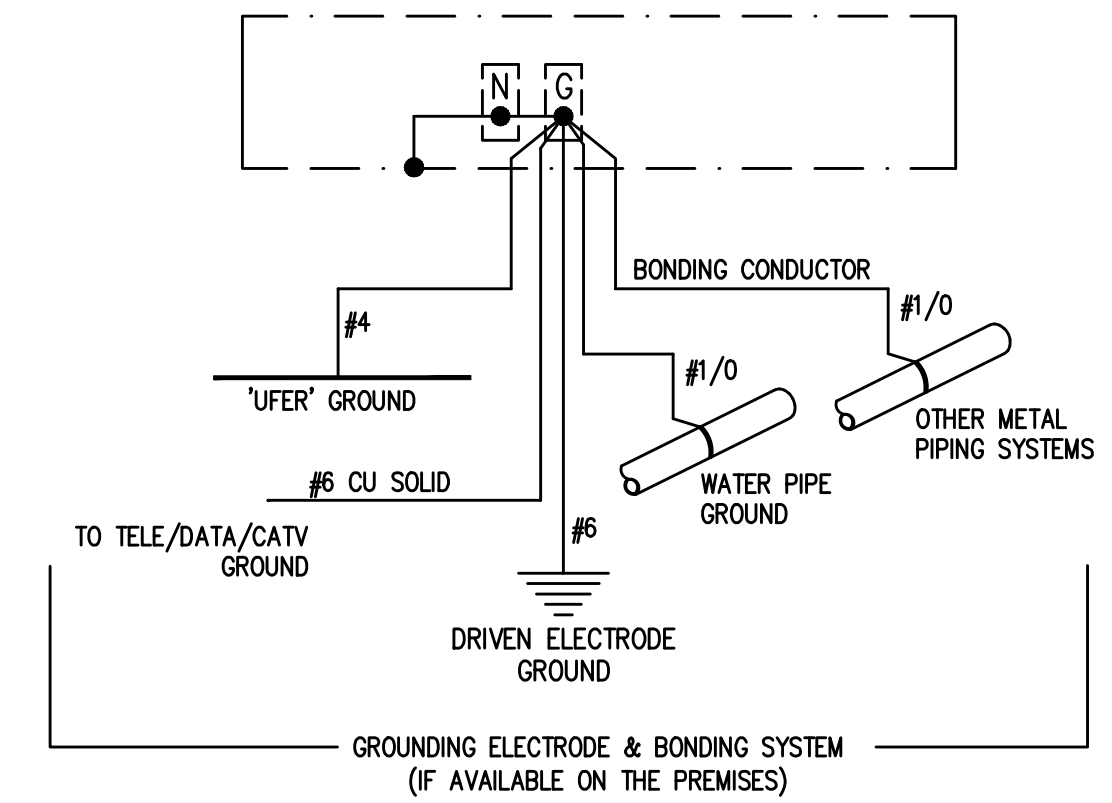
N

G

BONDING CONDUCTOR

#4

#1/0

#1/0

'UFER' GROUND

OTHER METAL PIPING SYSTEMS

#6 CU SOLID

WATER PIPE GROUND

TO TELE/DATA/CATV GROUND

#6

DRIVEN ELECTRODE GROUND

GROUNDING ELECTRODE & BONDING SYSTEM (IF AVAILABLE ON THE PREMISES)